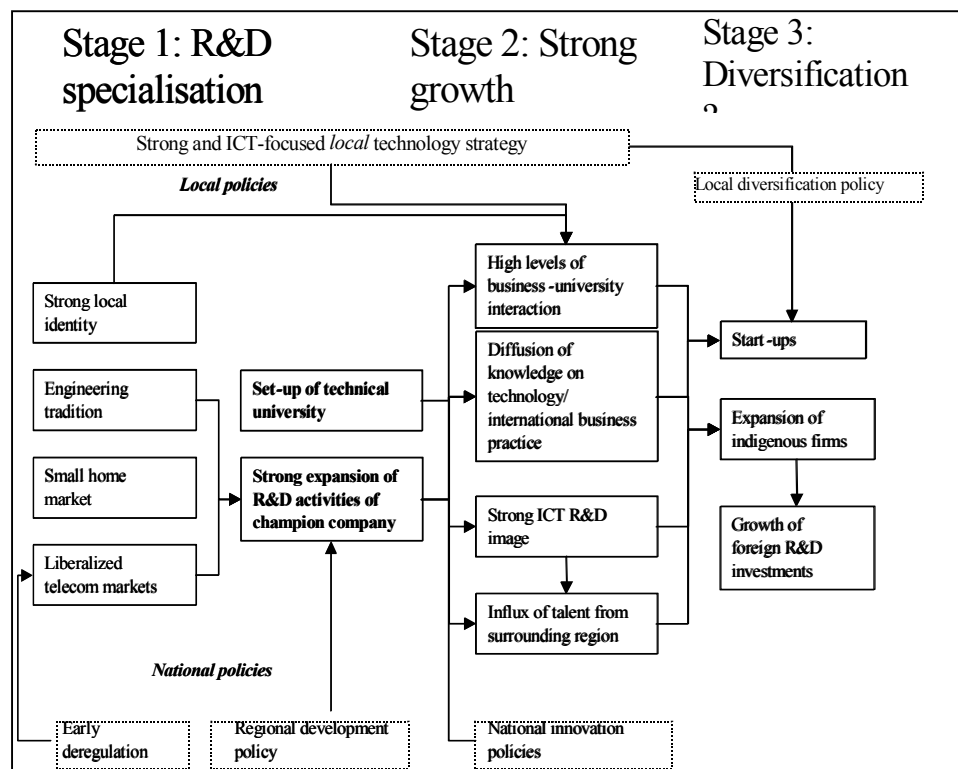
Stage 1: R&D specialisation

Stage 2: Strong growth

Stage 3: Diversification
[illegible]

Strong and ICT-focused *local* technology strategy

*Local policies*

Local diversification policy

Strong local identity

Engineering tradition

Small home market

Liberalized telecom markets

Set-up of technical university

Strong expansion of R&D activities of champion company

High levels of business-university interaction

Diffusion of knowledge on technology/ international business practice

Strong ICT R&D image

Influx of talent from surrounding region

Start-ups

Expansion of indigenous firms

Growth of foreign R&D investments

*National policies*

Early deregulation

Regional development policy

National innovation policies